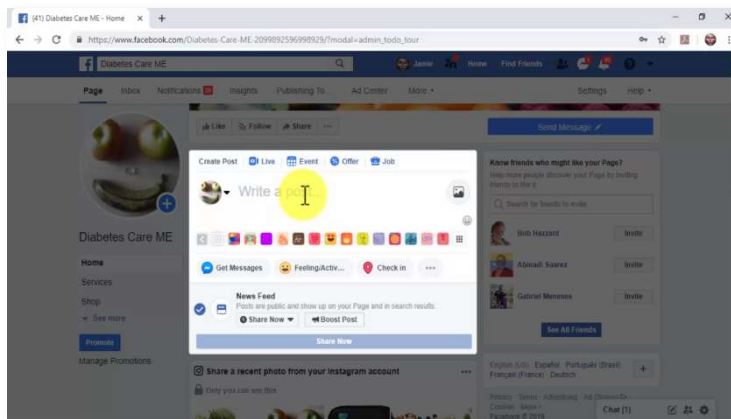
(41) Diabetes Care ME - Home ×

https://www.facebook.com/Diabetes-Care-ME-2099892596998929/?modal=admin_todo_tour

Diabetes Care ME

Jamie Home Find Friends

Page Inbox Notifications Insights Publishing To... Ad Center More ▾ Settings Help ▾

Like Follow Share ···

Send Message

Create Post Live Event Offer Job

Write a p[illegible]

Get Messages Feeling/Activ... Check in ···

News Feed
Posts are public and show up on your Page and in search results.

Share Now Boost Post

Share Now

Know friends who might like your Page?
Help more people discover your Page by inviting friends to like it.

Search for friends to invite

Bob Hazard Invite
Ahmadi Suarez Invite
Gabriel Meneses Invite

See All Friends

English (US) · Español · Português (Brasil) · Français (France) · Deutsch

Privacy · Terms · Advertising · Ad Choices · Cookies · More ·
Facebook © 2018

Diabetes Care ME

Home
Services
Shop
See more

Promote
Manage Promotions

Share a recent photo from your Instagram account ···

Only you can see this

Chat (1)